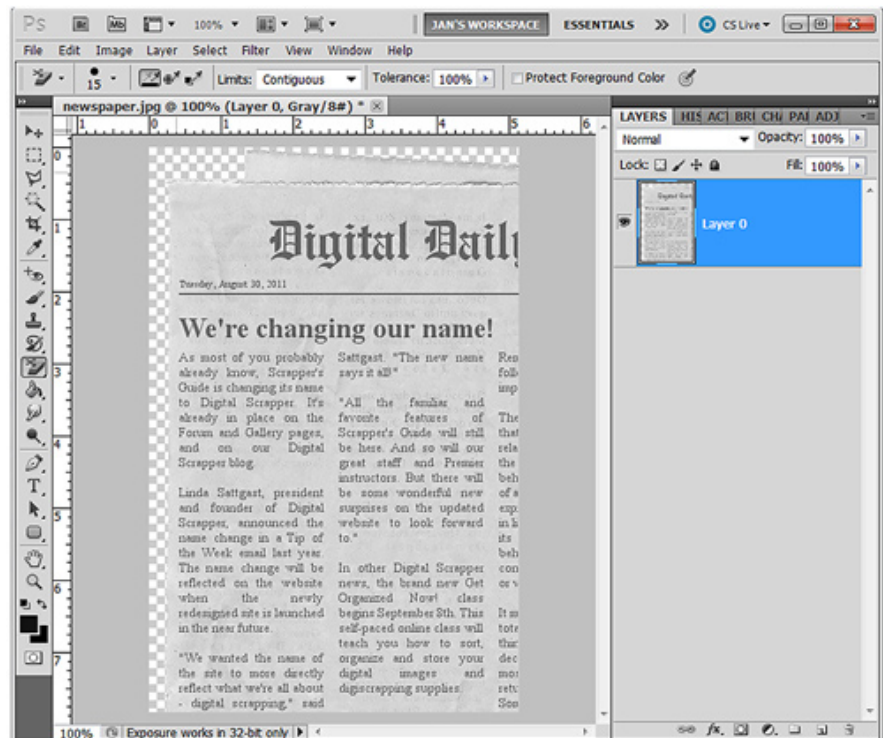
Ps Br Mb 100% JAN'S WORKSPACE ESSENTIALS >> CS Live

File Edit Image Layer Select Filter View Window Help

15 Limits: Contiguous Tolerance: 100% Protect Foreground Color

newspaper.jpg @ 100% (Layer 0, Gray/8#) * ×

1 0 1 2 3 4 5 6

LAYERS HIS ACI BRI CH/ PAI ADJ

Normal Opacity: 100%

Lock: Fill: 100%

Layer 0

Digital Daily

Tuesday, August 30, 2011

We're changing our name!

As most of you probably already know, Scrapper's Guide is changing its name to Digital Scrapper. It's already in place on the Forum and Gallery pages, and on our Digital Scrapper blog.

Linda Sattgast, president and founder of Digital Scrapper, announced the name change in a Tip of the Week email last year. The name change will be reflected on the website when the newly redesigned site is launched in the near future.

"We wanted the name of the site to more directly reflect what we're all about - digital scrapping," said

Sattgast. "The new name says it all."

"All the familiar and favorite features of Scrapper's Guide will still be here. And so will our great staff and Premier instructors. But there will be some wonderful new surprises on the updated website to look forward to."

In other Digital Scrapper news, the brand new Get Organized Now! class begins September 8th. This self-paced online class will teach you how to sort, organize and store your digital images and digiscrapping supplies.

Ren folle imp

The that rela the beh of a exp in k its beh con or v

It m tote tha dec mos retr Son

100% Exposure works in 32-bit only